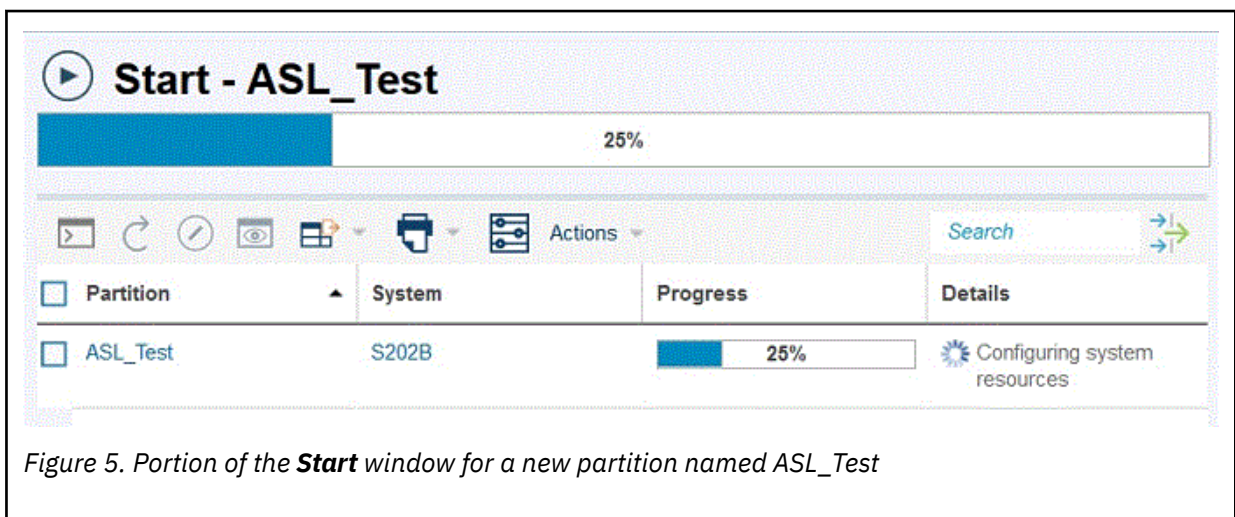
Start - ASL_Test

25%

Actions

Search

| Partition | System | Progress | Details |
|---|---|---|---|
| ASL_Test | S202B | 25% | Configuring system resources |

*Figure 5. Portion of the **Start** window for a new partition named ASL_Test*